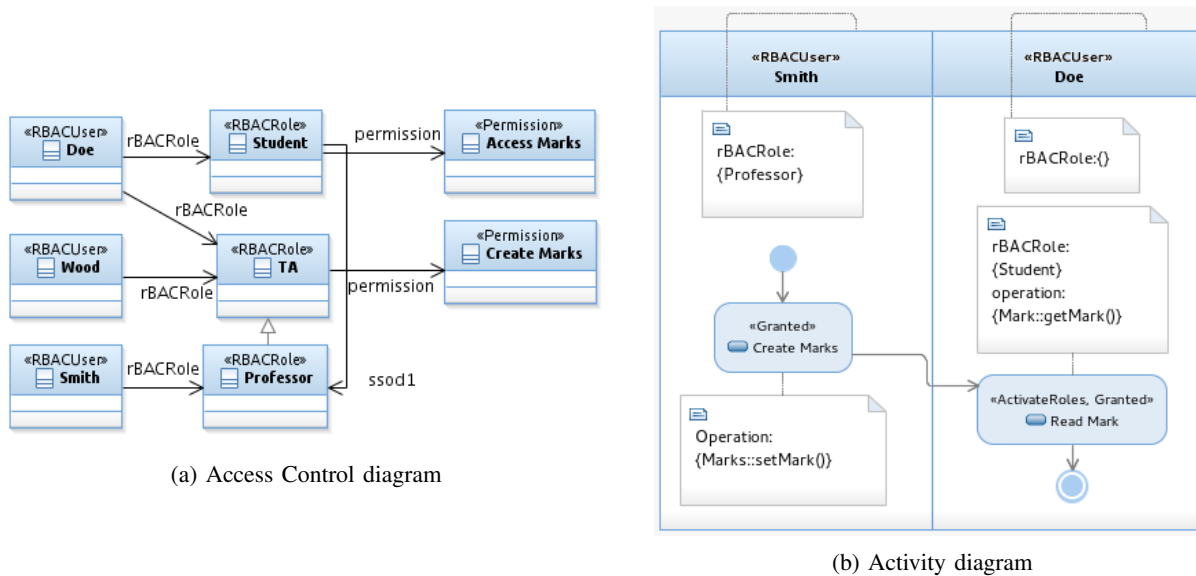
«RBACUser»
Doe

rBACRole

«RBACRole»
Student

permission

«Permission»
Access Marks

rBACRole

«RBACUser»
Wood

«RBACRole»
TA

«Permission»
Create Marks

rBACRole

permission

«RBACUser»
Smith

rBACRole

«RBACRole»
Professor

ssod1

(a) Access Control diagram

«RBACUser»
Smith

«RBACUser»
Doe

rBACRole:
{Professor}

rBACRole:{}

rBACRole:
{Student}
operation:
{Mark::getMark()}

«Granted»
Create Marks

«ActivateRoles, Granted»
Read Mark

Operation:
{Marks::setMark()}

(b) Activity diagram